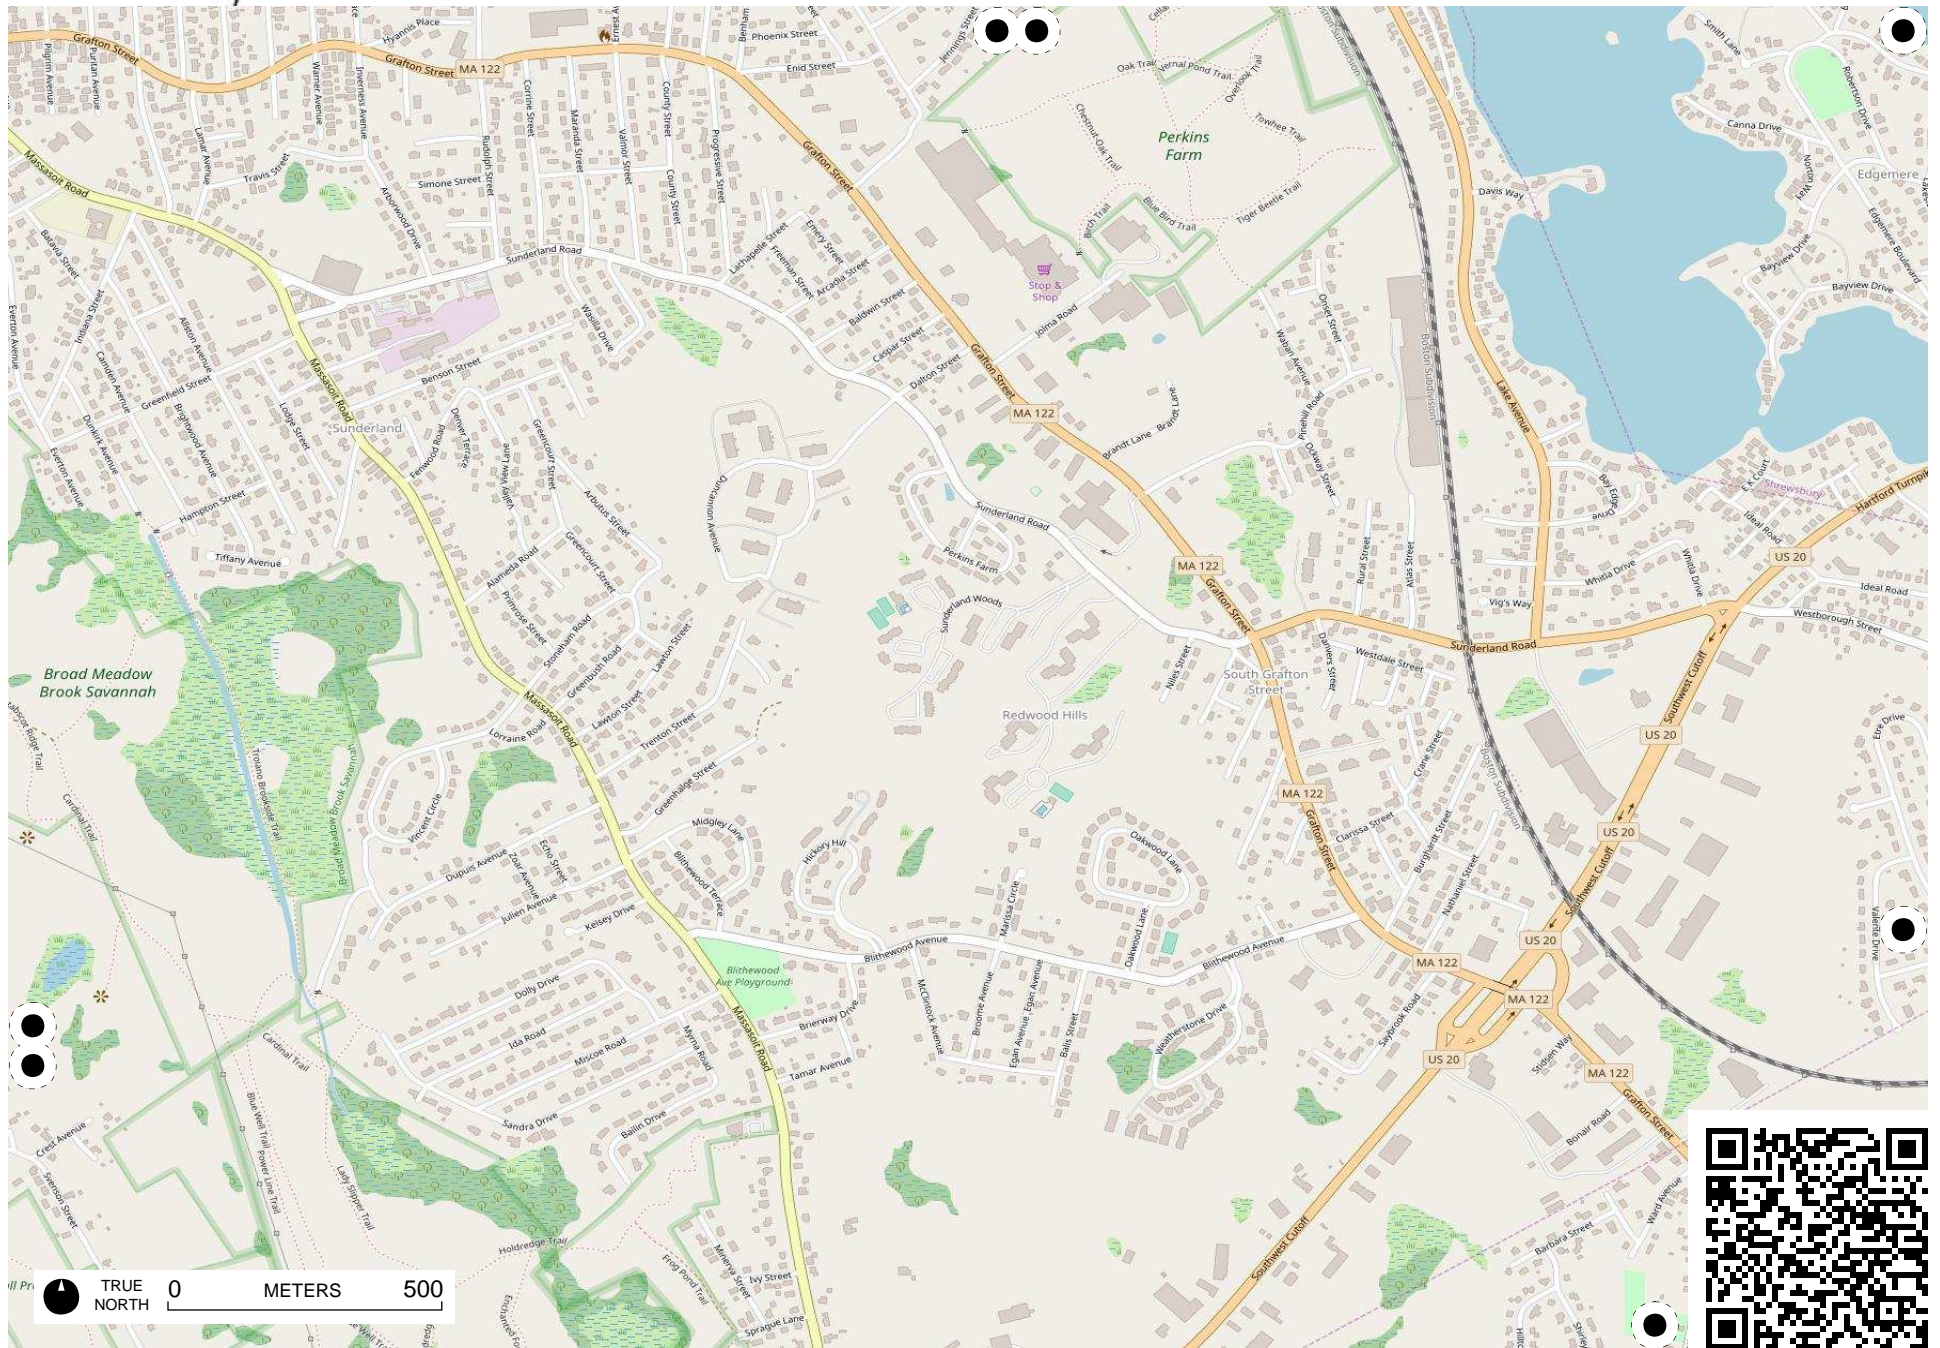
Grafton Street
Grafton Street MA 122
Hyannis Place
Phoenix Street
Enid Street
Jennings Street
Oak Trail
Vernal Pond Trail
Overlook Trail
Perkins Farm
Towhee Trail
Chestnut Oak Trail
Birch Trail
Blue Bird Trail
Tiger Beetle Trail
Stop & Shop
Joima Road
Grafton Street
Massasoit Road
Travis Street
Simone Street
Sunderland Road
Lachapelle Street
Freeman Street
Emery Street
Arcadia Street
Baldwin Street
Caspar Street
Dalton Street
Benson Street
Sunderland
Massasoit Road
MA 122
Brandt Lane
Brandt Lane
Sunderland Road
Perkins Farm
Sunderland Woods
MA 122
Grafton Street
South Grafton Street
Redwood Hills
Broad Meadow Brook Savannah
Tiffany Avenue
Hampton Street
Greenfield Street
Massasoit Road
Lorraine Road
Trenton Street
Greenmeadow Street
Midgley Lane
Hickory Hill
Blithewood Terrace
Dupuis Avenue
Julien Avenue
Kelsey Drive
Blithewood Avenue
Blithewood Ave Playground
Blithewood Avenue
Oakwood Lane
Oakwood Lane
Marissa Circle
McClintock Avenue
Broome Avenue
Egan Avenue
Bails Street
Weatherstone Drive
Brierway Drive
Tamar Avenue
Dolly Drive
Ida Road
Miscoe Road
Sandra Drive
Ballin Drive
Massasoit Road
Myrna Road
Cardinal Trail
Holdredge Trail
Lady Slipper Trail
Frog Pond Trail
Minerva Street
Ivy Street
Sprague Lane
Crest Avenue
Davis Way
Lake Avenue
Edgemere
Canna Drive
Bayview Drive
Shrewsbury
Hartford Turnpike
US 20
Ideal Road
Westborough Street
Sunderland Road
Westdale Street
Vig's Way
Whitla Drive
Southwest Cutoff
US 20
US 20
US 20
MA 122
MA 122
US 20
MA 122
Grafton Street
Bonair Road
Barbara Street
Ward Avenue
Southwest Cutoff
Boston Subdivision
Clarissa Street
Burgundy Street
Nathaniel Street
Saybrook Road
Valente Drive
TRUE NORTH
0 METERS 500